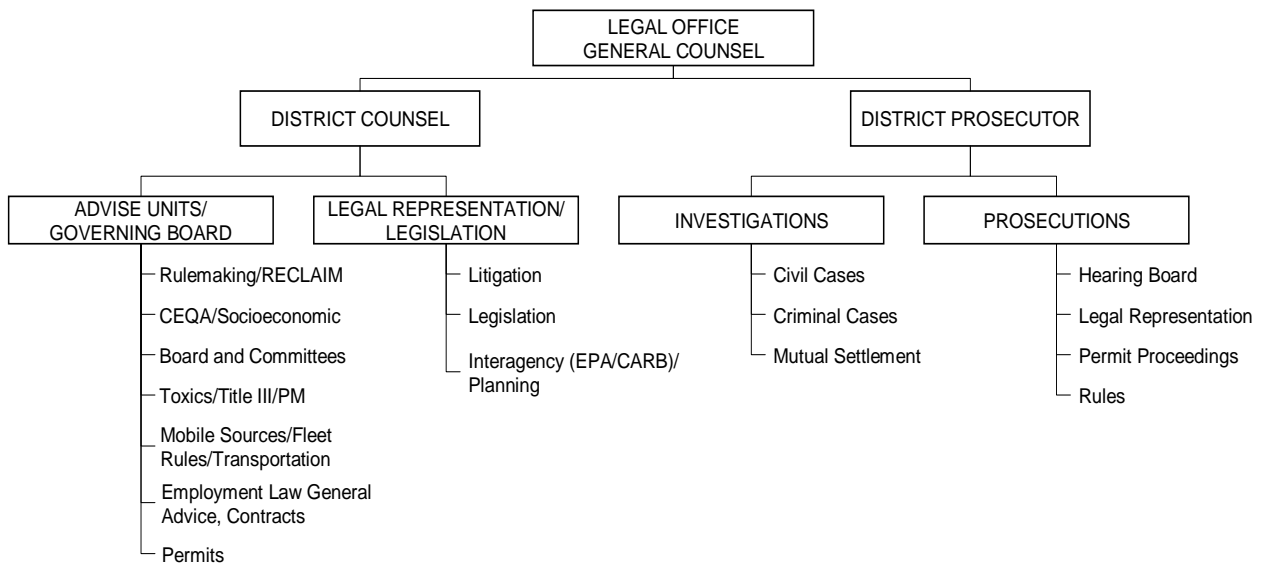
LEGAL OFFICE
GENERAL COUNSEL

DISTRICT COUNSEL

DISTRICT PROSECUTOR

ADVISE UNITS/
GOVERNING BOARD

Rulemaking/RECLAIM
CEQA/Socioeconomic
Board and Committees
Toxics/Title III/PM
Mobile Sources/Fleet Rules/Transportation
Employment Law General Advice, Contracts
Permits

LEGAL REPRESENTATION/
LEGISLATION

Litigation
Legislation
Interagency (EPA/CARB)/ Planning

INVESTIGATIONS

Civil Cases
Criminal Cases
Mutual Settlement

PROSECUTIONS

Hearing Board
Legal Representation
Permit Proceedings
Rules